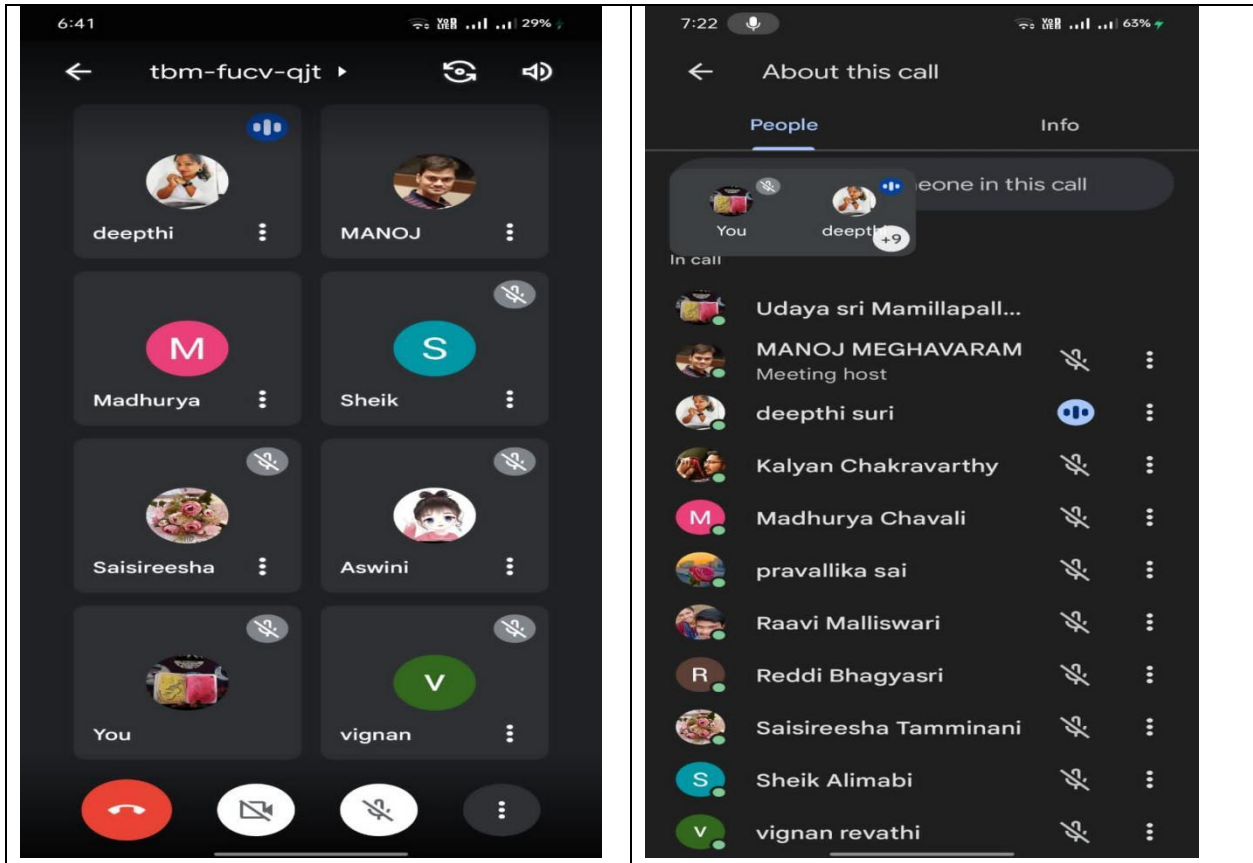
6:41
29%

tbm-fucv-qjt ▸

deepthi

MANOJ

M
Madhurya

S
Sheik

Saisireesha

Aswini

You

V
vignan

7:22
63%

About this call

People
Info

eone in this call

You
deepth
+9

In call

Udaya sri Mamillapall...

MANOJ MEGHAVARAM
Meeting host

deepthi suri

Kalyan Chakravarthy

M
Madhurya Chavali

pravallika sai

Raavi Malliswari

R
Reddi Bhagyasri

Saisireesha Tamminani

S
Sheik Alimabi

V
vignan revathi